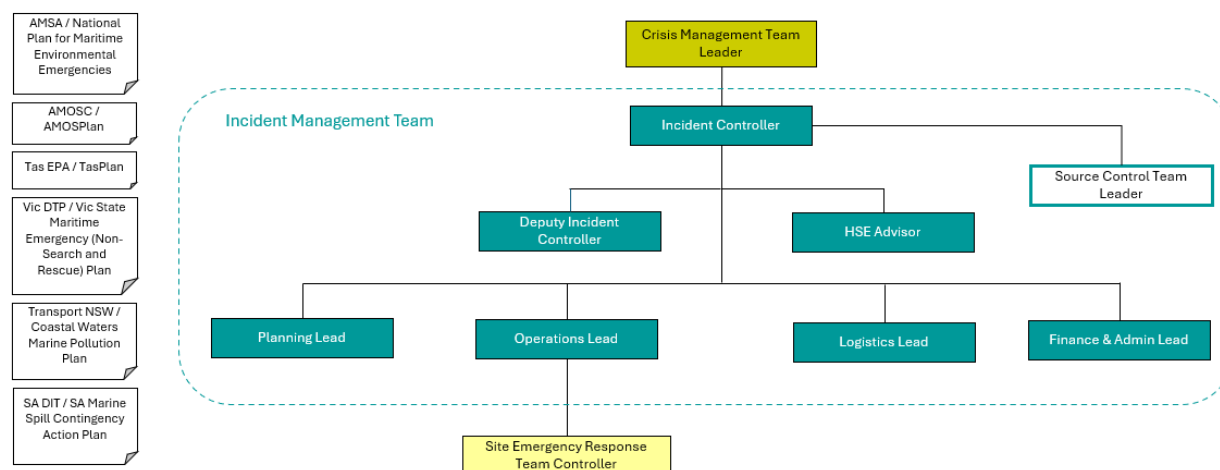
AMSA / National Plan for Maritime Environmental Emergencies

AMOSC / AMOSPlan

Tas EPA / TasPlan

Vic DTP / Vic State Maritime Emergency (Non-Search and Rescue) Plan

Transport NSW / Coastal Waters Marine Pollution Plan

SA DIT / SA Marine Spill Contingency Action Plan

Crisis Management Team Leader

Incident Management Team

Incident Controller

Source Control Team Leader

Deputy Incident Controller

HSE Advisor

Planning Lead

Operations Lead

Logistics Lead

Finance & Admin Lead

Site Emergency Response Team Controller